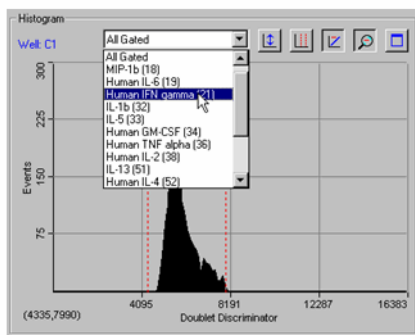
Histogram

Well: C1

All Gated

All Gated
MIP-1b (18)
Human IL-6 (19)
Human IFN gamma (21)
IL-1b (32)
IL-5 (33)
Human GM-CSF (34)
Human TNF alpha (36)
Human IL-2 (38)
IL-13 (51)
Human IL-4 (52)

300
225
150
75

Events

(4335,7990)

4095
8191
12287
16383

Doublet Discriminator